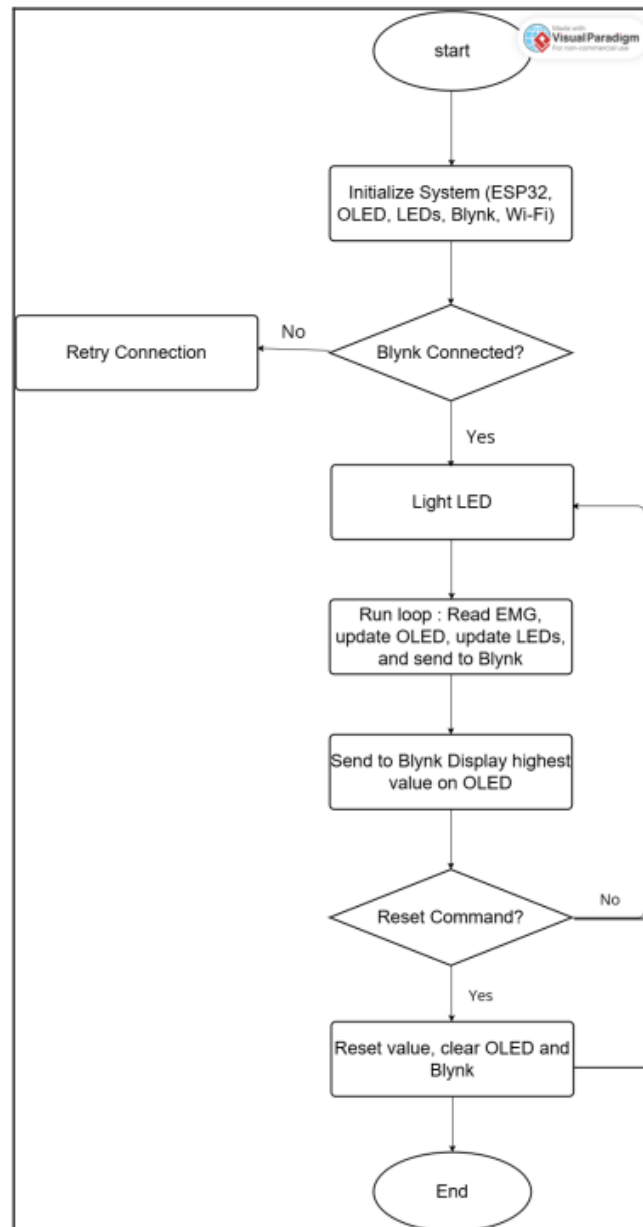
start

Made with Visual Paradigm For non-commercial use

Initialize System (ESP32, OLED, LEDs, Blynk, Wi-Fi)

Retry Connection

No

Blynk Connected?

Yes

Light LED

Run loop : Read EMG, update OLED, update LEDs, and send to Blynk

Send to Blynk Display highest value on OLED

Reset Command?

No

Yes

Reset value, clear OLED and Blynk

End